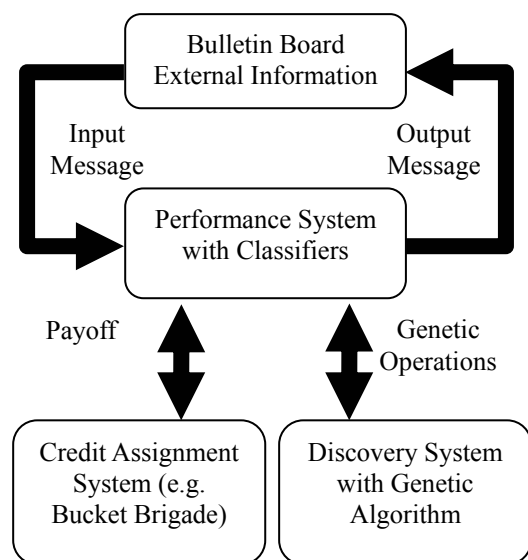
Bulletin Board
External Information

Input
Message

Output
Message

Performance System
with Classifiers

Payoff

Genetic
Operations

Credit Assignment
System (e.g.
Bucket Brigade)

Discovery System
with Genetic
Algorithm